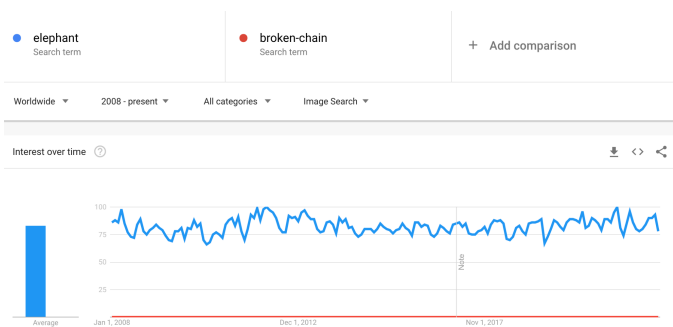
elephant
Search term

broken-chain
Search term

+ Add comparison

Worldwide ▾ 2008 - present ▾ All categories ▾ Image Search ▾

Interest over time

100
75
50
25

Note

Average

Jan 1, 2008
Dec 1, 2012
Nov 1, 2017